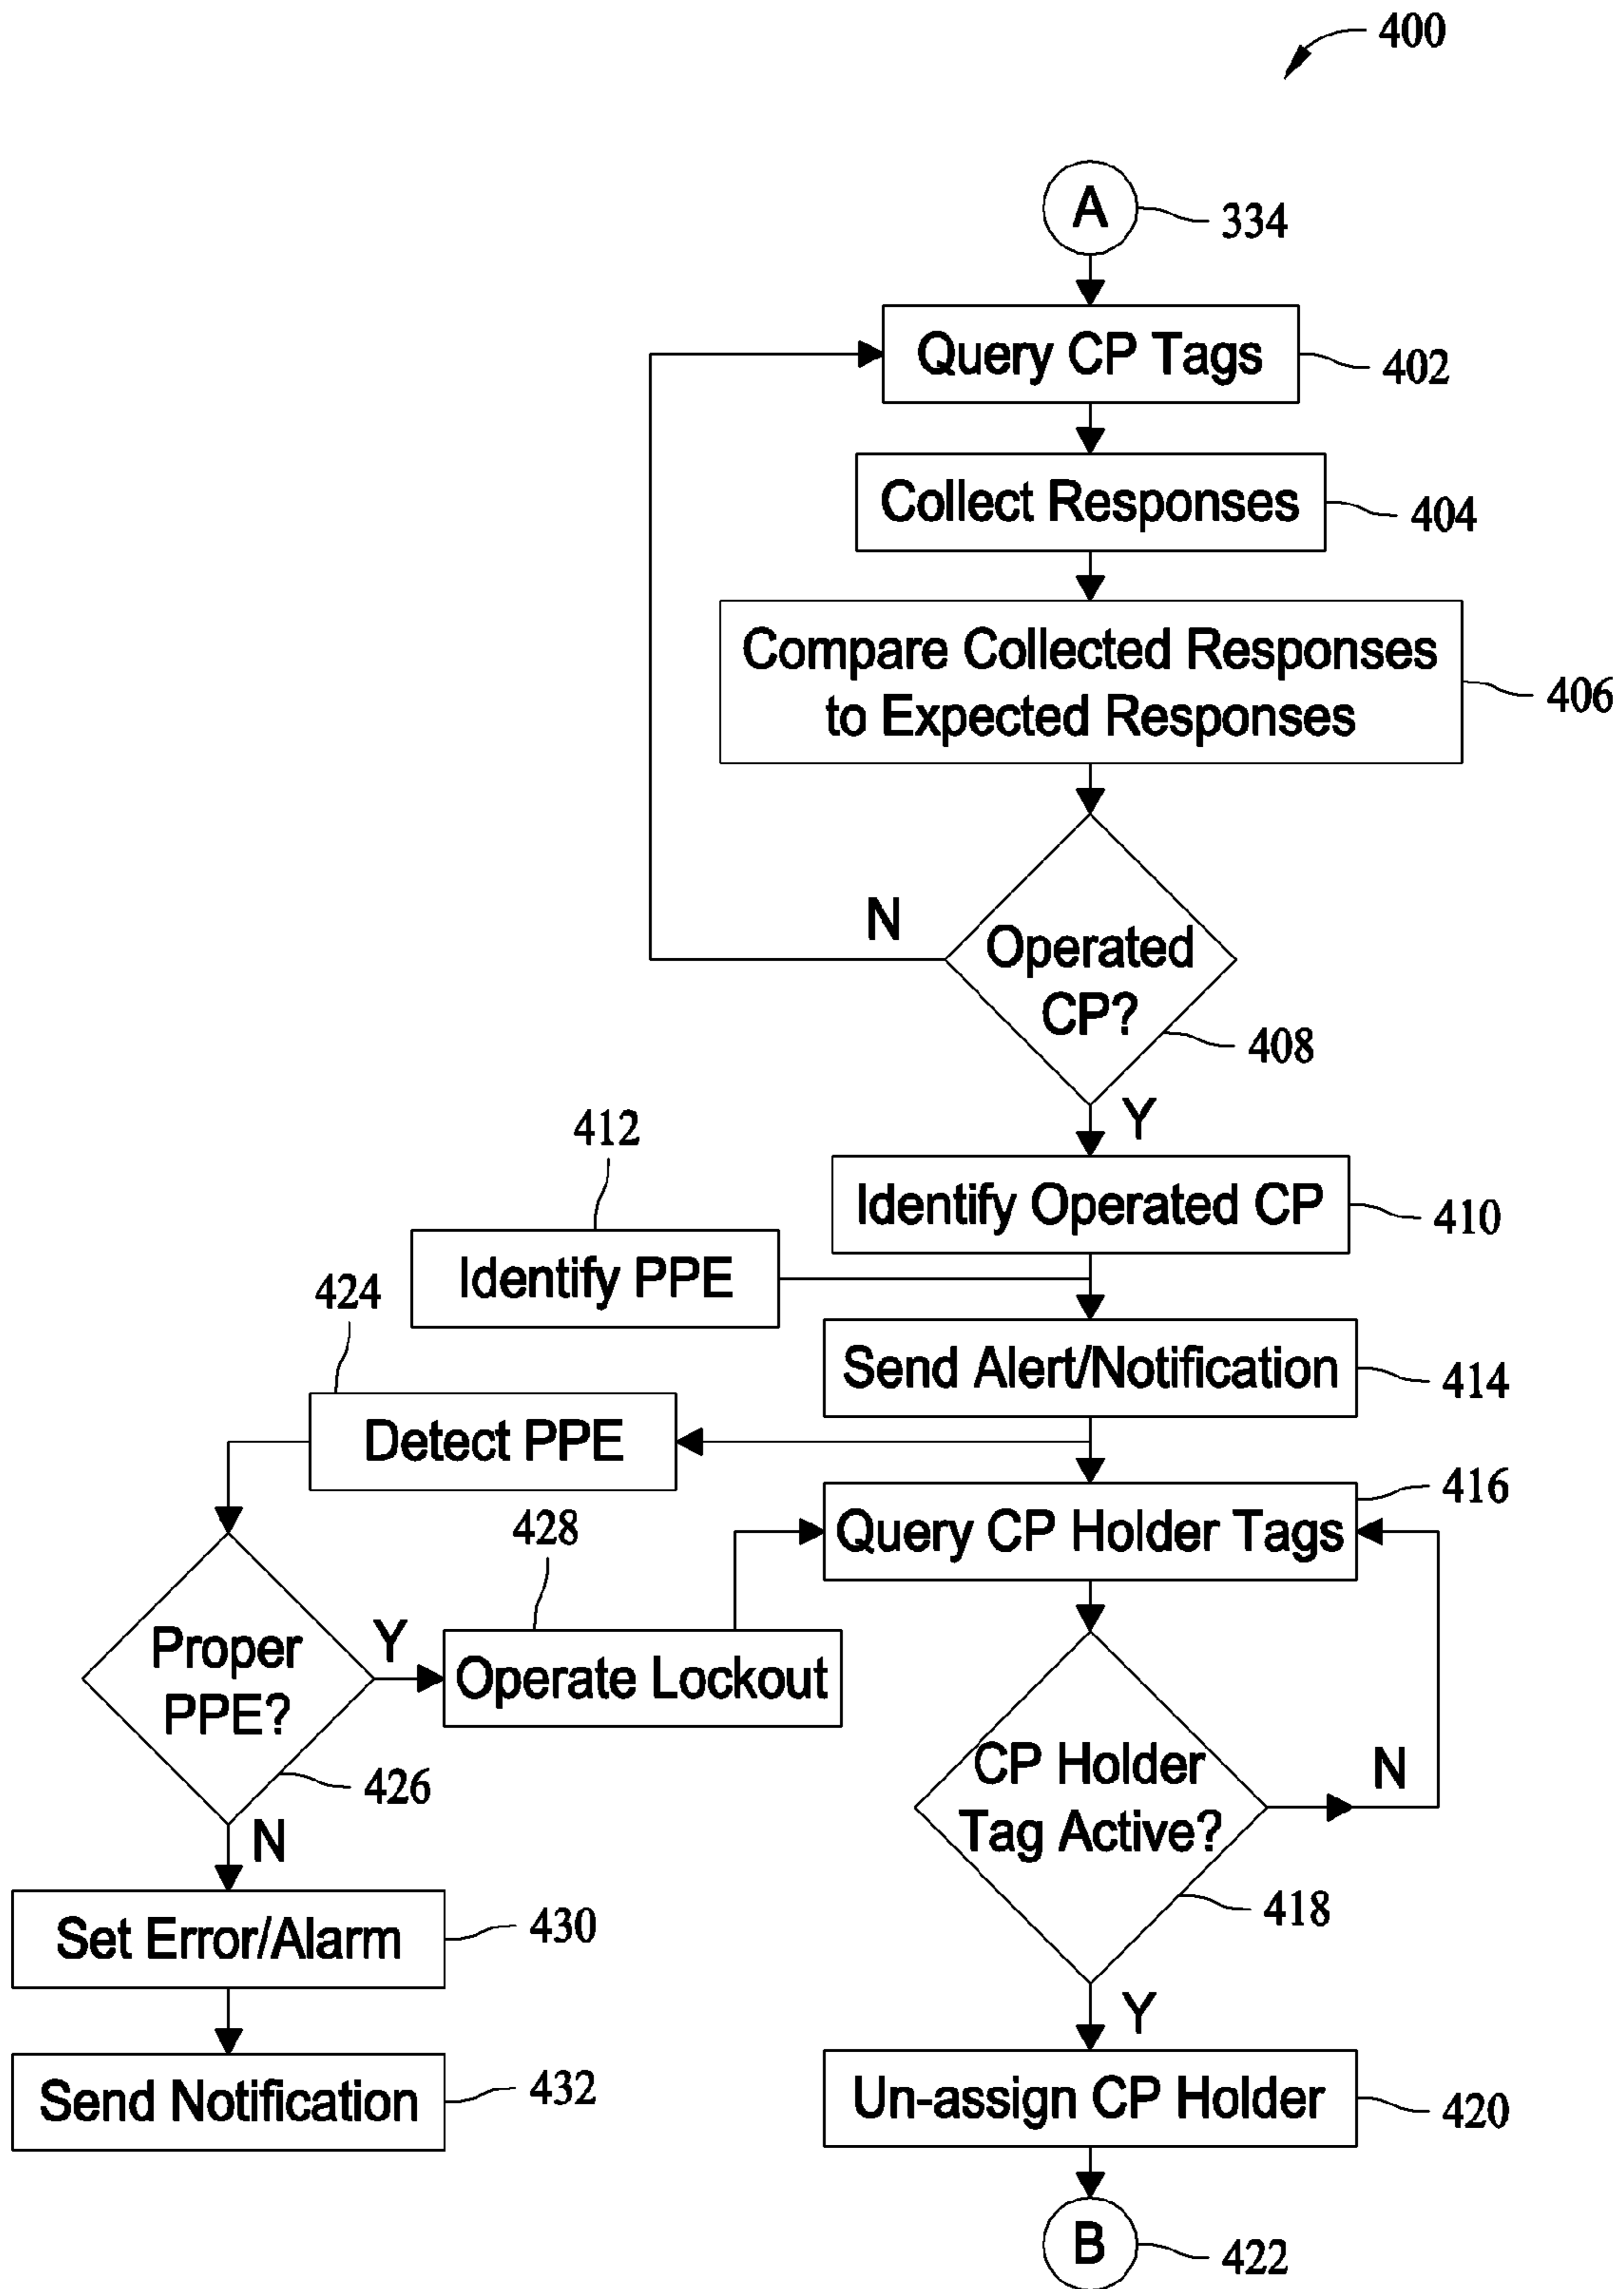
400

A 334

Query CP Tags 402

Collect Responses 404

Compare Collected Responses to Expected Responses 406

N

Operated CP? 408

Y

Identify Operated CP 410

412

Identify PPE

424

Send Alert/Notification 414

Detect PPE

Query CP Holder Tags 416

428

Proper PPE? 426

Y

Operate Lockout

CP Holder Tag Active? 418

N

N

Set Error/Alarm 430

Send Notification 432

Y

Un-assign CP Holder 420

B 422